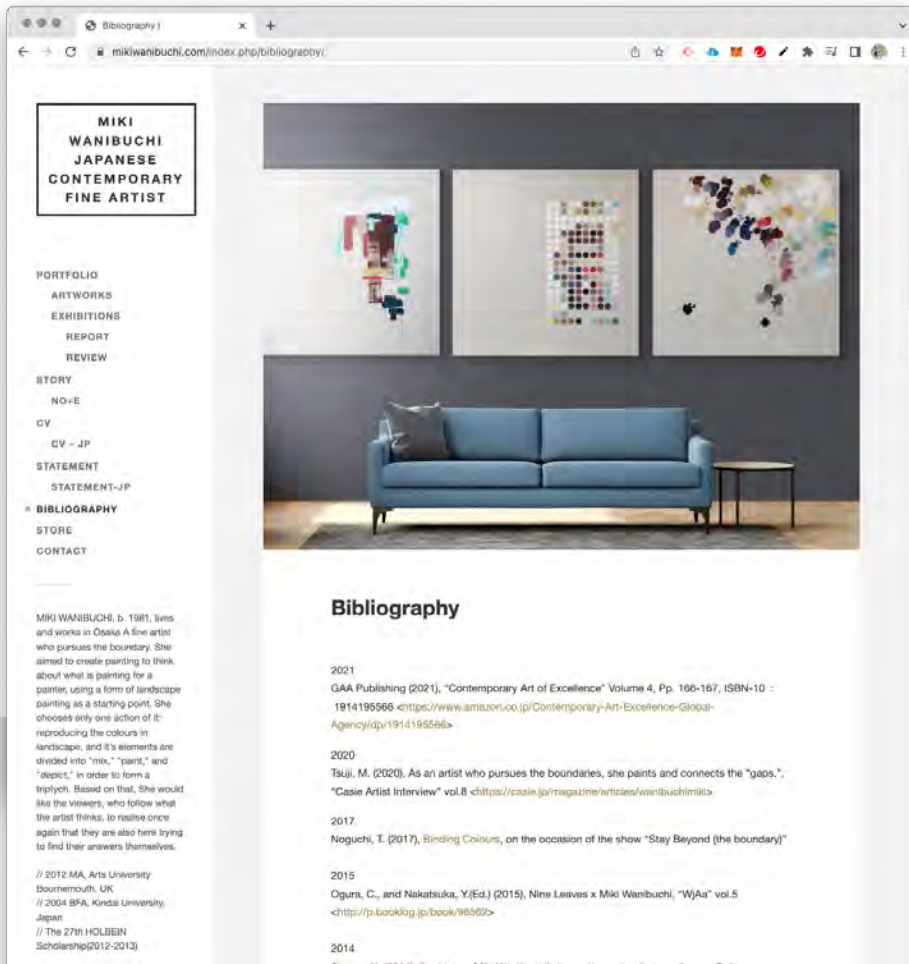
Bibliography |

mikiwanibuchi.com/index.php/bibliography/

MIKI WANIBUCHI JAPANESE CONTEMPORARY FINE ARTIST

PORTFOLIO
ARTWORKS
EXHIBITIONS
REPORT
REVIEW
STORY
NO+E
CV
CV - JP
STATEMENT
STATEMENT-JP
BIBLIOGRAPHY
STORE
CONTACT

MIKI WANIBUCHI, b. 1981, lives and works in Osaka A fine artist who pursues the boundary. She aimed to create painting to think about what is painting for a painter, using a form of landscape painting as a starting point. She chooses only one action of it: reproducing the colours in landscape, and it's elements are divided into "mix," "paint," and "depict," in order to form a triptych. Based on that, She would like the viewers, who follow what the artist thinks, to realise once again that they are also here trying to find their answers themselves.

// 2012 MA, Arts University Bournemouth, UK
// 2004 BFA, Kindai University, Japan
// The 27th HOLBEIN Scholarship(2012-2013)

Bibliography

2021
GAA Publishing (2021), "Contemporary Art of Excellence" Volume 4, Pp. 166-167, ISBN-10 : 1914195566 <https://www.amazon.co.jp/Contemporary-Art-Excellence-Global-Agency/dp/1914195566>

2020
Tsuji, M. (2020). As an artist who pursues the boundaries, she paints and connects the "gaps.", "Casie Artist Interview" vol.8 <https://casie.jp/magazine/articles/wanibuchimiki>

2017
Noguchi, T. (2017), Binding Colours, on the occasion of the show "Stay Beyond (the boundary)"

2015
Ogura, C., and Nakatsuka, Y.(Ed.) (2015), Nine Leaves x Miki Wanibuchi, "WjAa" vol.5 <http://p.booklog.jp/book/96562>

2014
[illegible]